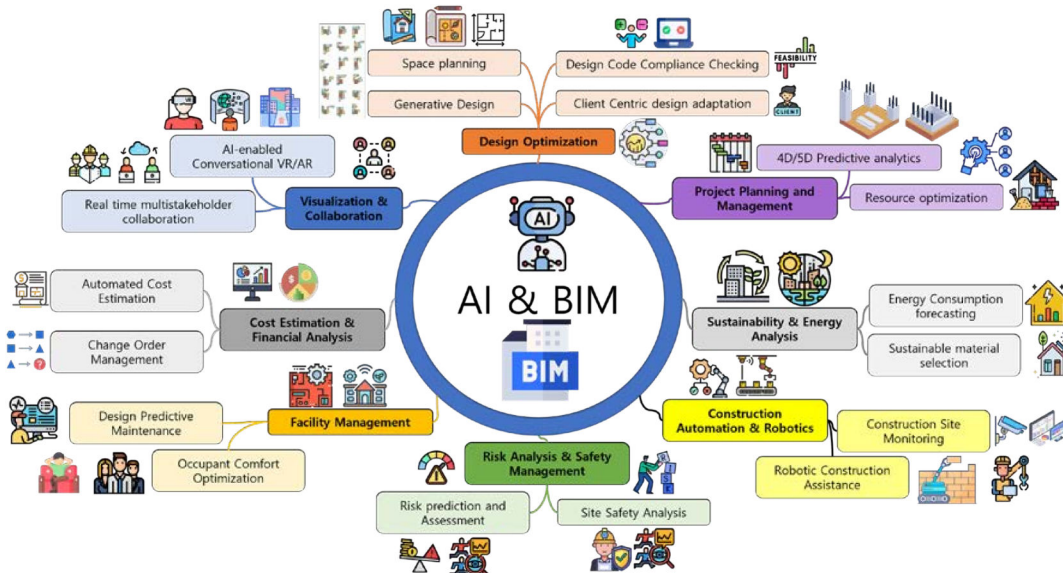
Space planning

Generative Design

Design Code Compliance Checking

FEASIBILITY

Client Centric design adaptation

CLIENT

Design Optimization

AI-enabled Conversational VR/AR

Real time multistakeholder collaboration

Visualization & Collaboration

4D/5D Predictive analytics

Resource optimization

Project Planning and Management

AI

AI & BIM

BIM

Automated Cost Estimation

Change Order Management

Cost Estimation & Financial Analysis

Sustainability & Energy Analysis

Energy Consumption forecasting

Sustainable material selection

Facility Management

Design Predictive Maintenance

Occupant Comfort Optimization

Construction Automation & Robotics

Construction Site Monitoring

Robotic Construction Assistance

Risk Analysis & Safety Management

Risk prediction and Assessment

Site Safety Analysis